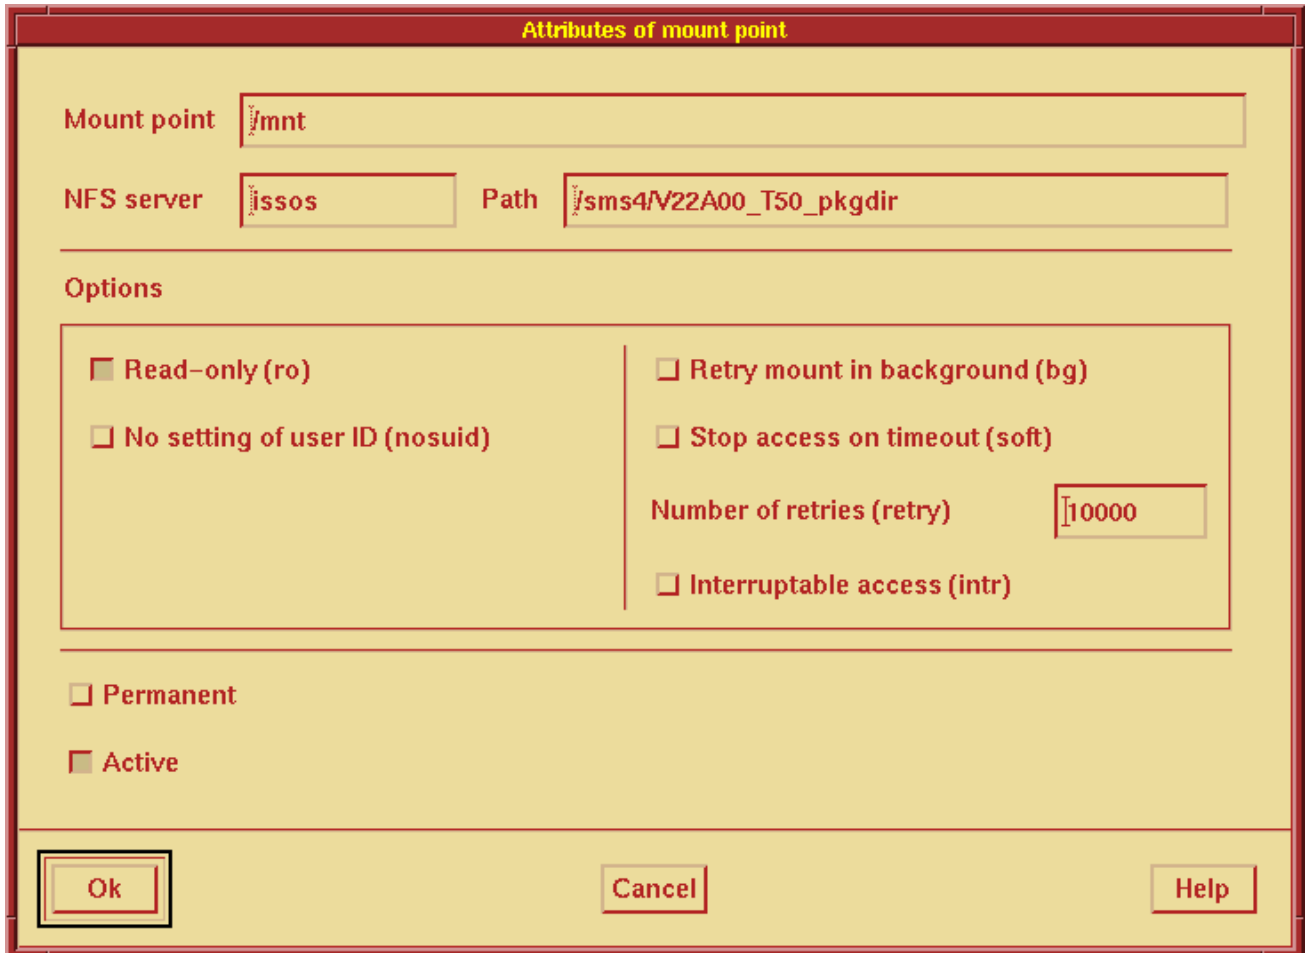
Attributes of mount point

Mount point /mnt

NFS server issos Path /sms4/V22A00_T50_pkgdir

Options

Read-only (ro)

No setting of user ID (nosuid)

Retry mount in background (bg)

Stop access on timeout (soft)

Number of retries (retry) 10000

Interruptable access (intr)

Permanent

Active

Ok

Cancel

Help